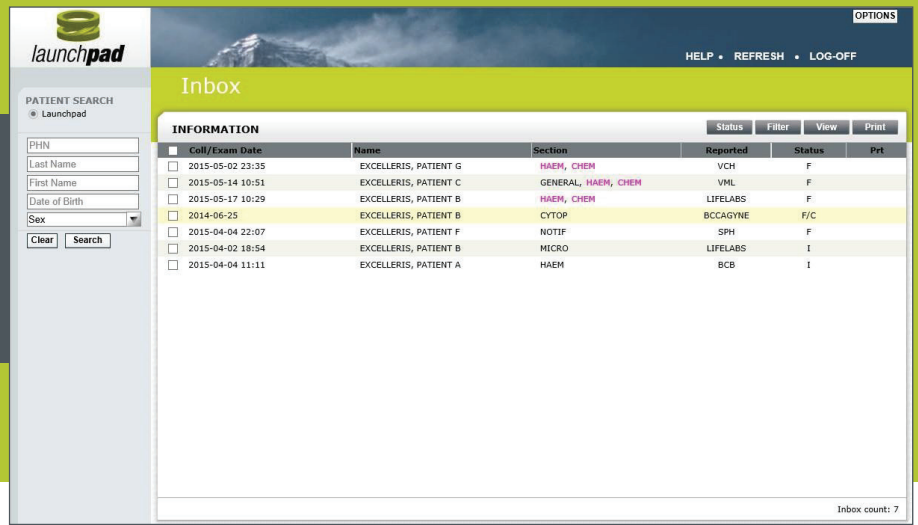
launchpad

OPTIONS

HELP • REFRESH • LOG-OFF

Inbox

PATIENT SEARCH
Launchpad

PHN
Last Name
First Name
Date of Birth
Sex

Clear Search

INFORMATION

Status Filter View Print

| Coll/Exam Date | Name | Section | Reported | Status | Prt |
|---|---|---|---|---|---|
| 2015-05-02 23:35 | EXCELLERIS, PATIENT G | HAEM, CHEM | VCH | F | |
| 2015-05-14 10:51 | EXCELLERIS, PATIENT C | GENERAL, HAEM, CHEM | VML | F | |
| 2015-05-17 10:29 | EXCELLERIS, PATIENT B | HAEM, CHEM | LIFELABS | F | |
| 2014-06-25 | EXCELLERIS, PATIENT B | CYTOP | BCCAGYNE | F/C | |
| 2015-04-04 22:07 | EXCELLERIS, PATIENT F | NOTIF | SPH | F | |
| 2015-04-02 18:54 | EXCELLERIS, PATIENT B | MICRO | LIFELABS | I | |
| 2015-04-04 11:11 | EXCELLERIS, PATIENT A | HAEM | BCB | I | |

Inbox count: 7